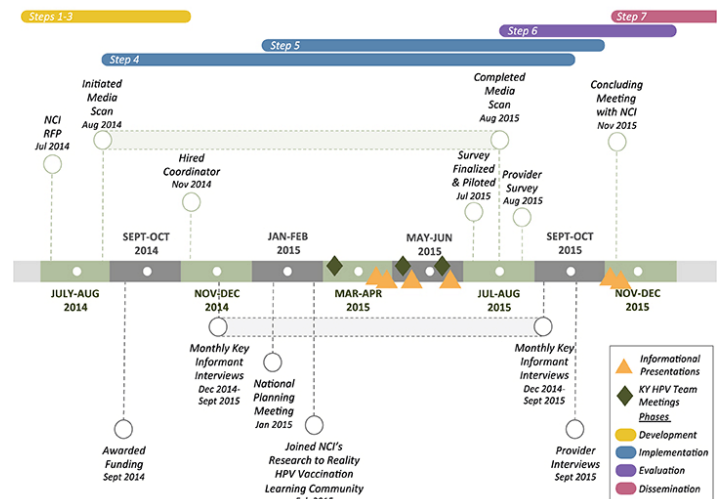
Steps 1-3

Step 7

Step 6

Step 5

Step 4

Initiated Media Scan
Aug 2014

Completed Media Scan
Aug 2015

Concluding Meeting with NCI
Nov 2015

NCI RFP
Jul 2014

Hired Coordinator
Nov 2014

Survey Finalized & Piloted
Jul 2015

Provider Survey
Aug 2015

SEPT-OCT 2014

JAN-FEB 2015

MAY-JUN 2015

SEPT-OCT 2015

JULY-AUG 2014

NOV-DEC 2014

MAR-APR 2015

JUL-AUG 2015

NOV-DEC 2015

Monthly Key Informant Interviews
Dec 2014-Sept 2015

Monthly Key Informant Interviews
Dec 2014-Sept 2015

National Planning Meeting
Jan 2015

Awarded Funding
Sept 2014

Joined NCI's Research to Reality HPV Vaccination Learning Community

Provider Interviews
Sept 2015

Informational Presentations

KY HPV Team Meetings

Phases

Development

Implementation

Evaluation

Dissemination